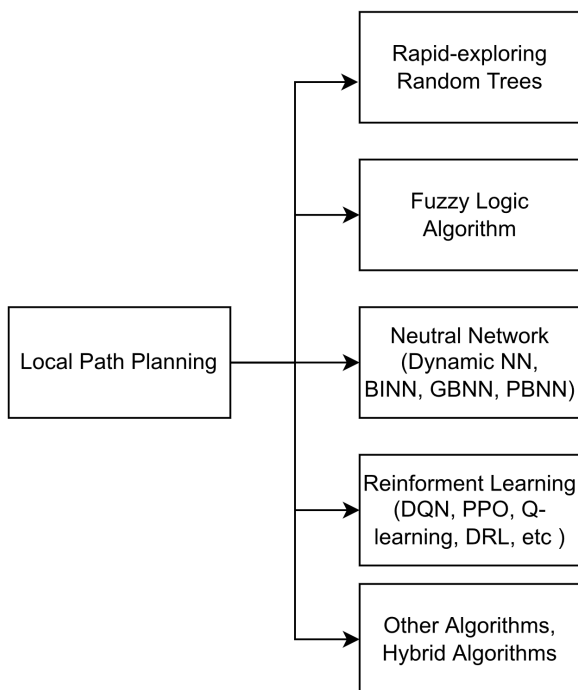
Local Path Planning

Rapid-exploring Random Trees

Fuzzy Logic Algorithm

Neutral Network (Dynamic NN, BINN, GBNN, PBNN)

Reinforment Learning (DQN, PPO, Q-learning, DRL, etc )

Other Algorithms, Hybrid Algorithms